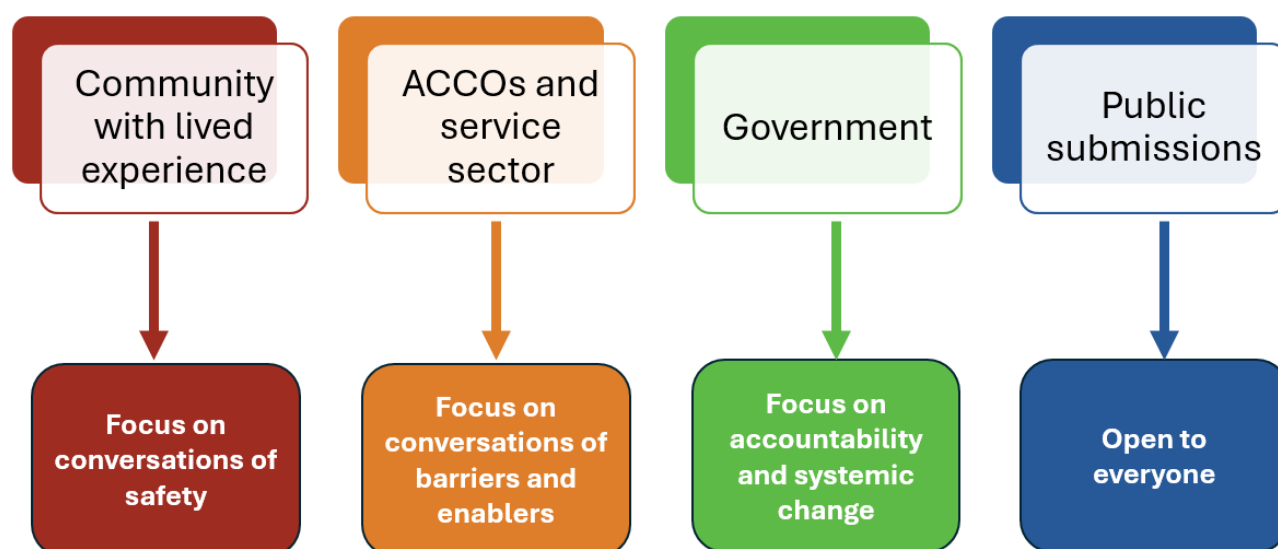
Community with lived experience

Focus on conversations of safety

ACCOs and service sector

Focus on conversations of barriers and enablers

Government

Focus on accountability and systemic change

Public submissions

Open to everyone